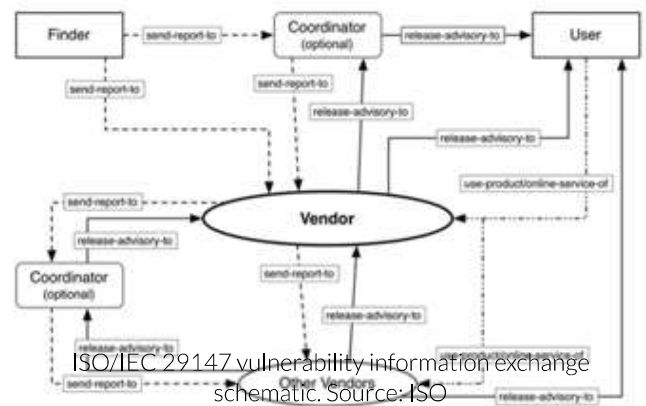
Finder

send-report-to

Coordinator (optional)

release-advisory-to

User

send-report-to

send-report-to

release-advisory-to

release-advisory-to

use-product/online-service-of

send-report-to

Vendor

release-advisory-to

Coordinator (optional)

send-report-to

release-advisory-to

release-advisory-to

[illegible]

send-report-to

Other Vendors

release-advisory-to

ISO/IEC 29147 vulnerability information exchange schematic. Source: ISO